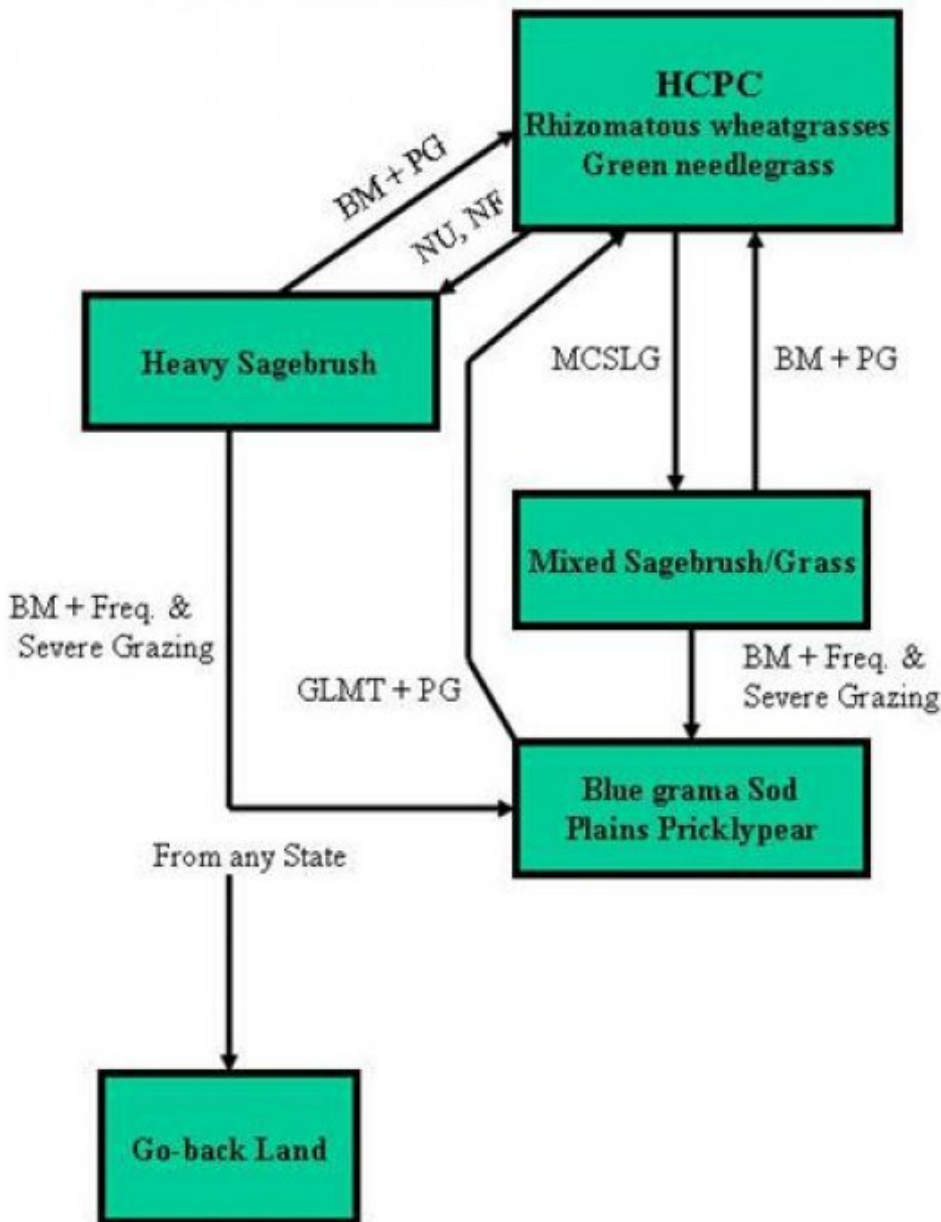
HCPC
Rhizomatous wheatgrasses
Green needlegrass

BM + PG

NU, NF

Heavy Sagebrush

MCSLG

BM + PG

Mixed Sagebrush/Grass

BM + Freq. & Severe Grazing

GLMT + PG

BM + Freq. & Severe Grazing

Blue grama Sod
Plains Pricklypear

From any State

Go-back Land